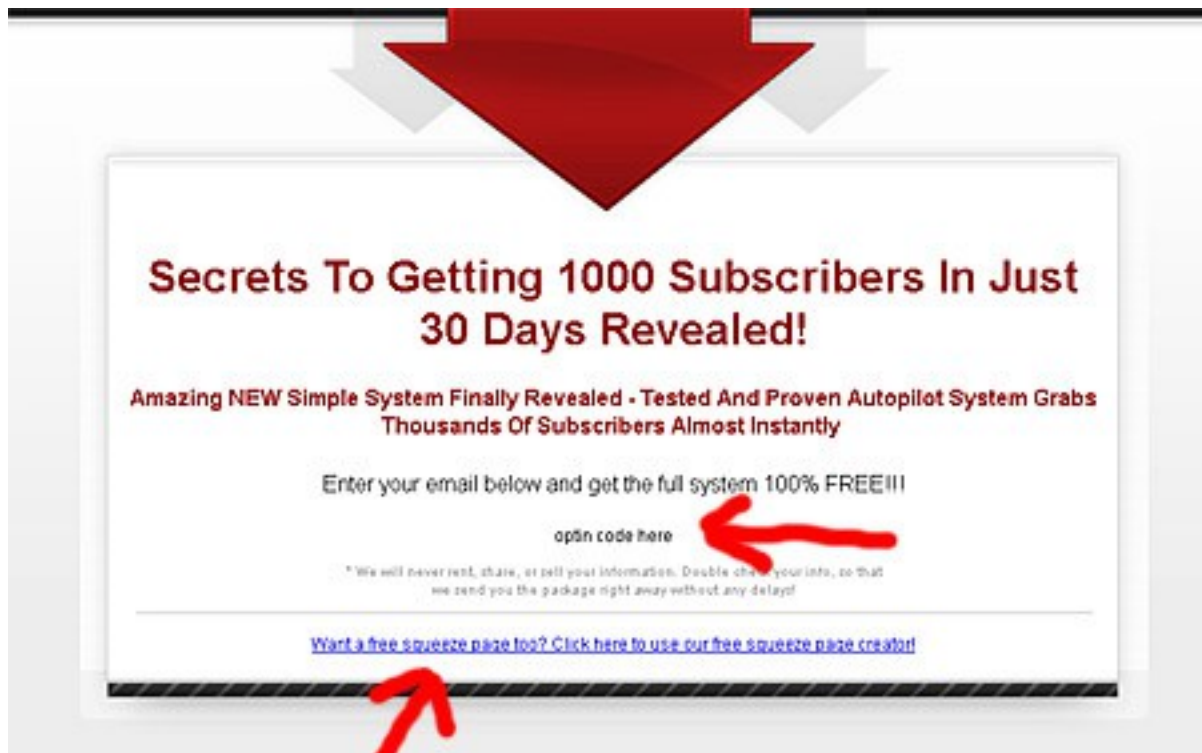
Secrets To Getting 1000 Subscribers In Just 30 Days Revealed!

Amazing NEW Simple System Finally Revealed - Tested And Proven Autopilot System Grabs Thousands Of Subscribers Almost Instantly

Enter your email below and get the full system 100% FREE!!!

optin code here

* We will never rent, share, or sell your information. Double che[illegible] your info, so that we send you the package right away without any delays!

Want a free squeeze page too? Click here to use our free squeeze page creator!